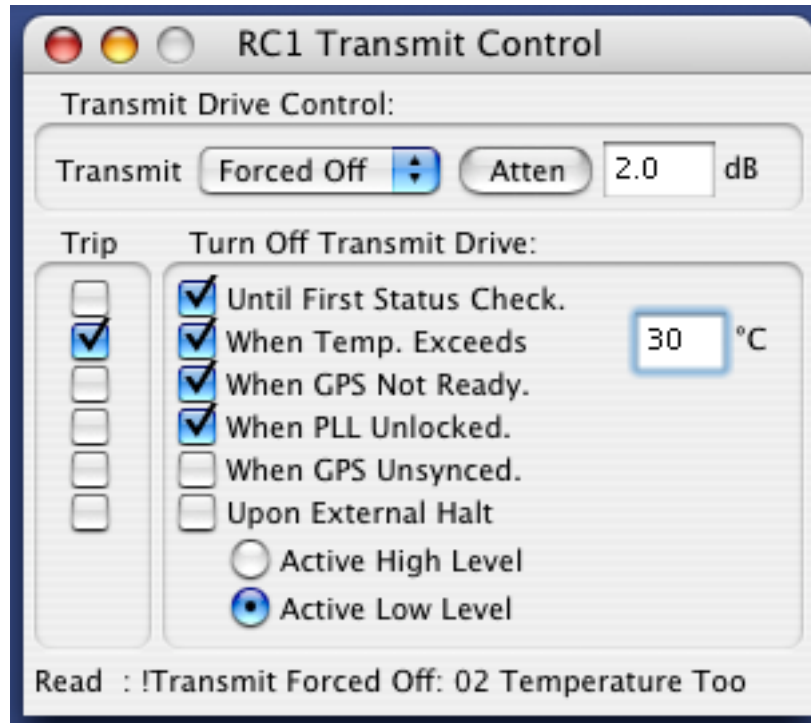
RC1 Transmit Control

Transmit Drive Control:

Transmit Forced Off Atten 2.0 dB

Trip

Turn Off Transmit Drive:

Until First Status Check.

When Temp. Exceeds 30 °C

When GPS Not Ready.

When PLL Unlocked.

When GPS Unsynced.

Upon External Halt

Active High Level

Active Low Level

Read : !Transmit Forced Off: 02 Temperature Too